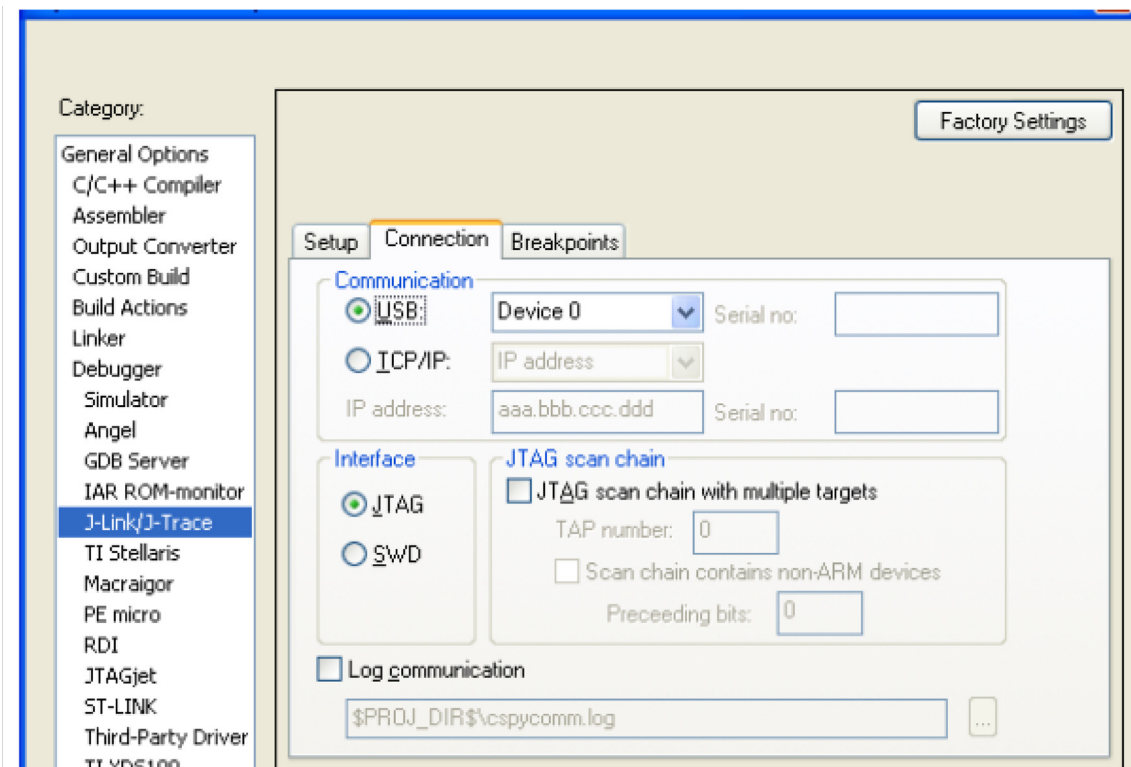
Category:

General Options
C/C++ Compiler
Assembler
Output Converter
Custom Build
Build Actions
Linker
Debugger
Simulator
Angel
GDB Server
IAR ROM-monitor
J-Link/J-Trace
TI Stellaris
Macraigor
PE micro
RDI
JTAGjet
ST-LINK
Third-Party Driver
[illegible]

Factory Settings

Setup | Connection | Breakpoints

Communication
USB: Device 0 Serial no:
TCP/IP: IP address
IP address: aaa.bbb.ccc.ddd Serial no:

Interface
JTAG
SWD

JTAG scan chain
JTAG scan chain with multiple targets
TAP number: 0
Scan chain contains non-ARM devices
Preceeding bits: 0

Log communication
$PROJ_DIR$\cspycomm.log
...